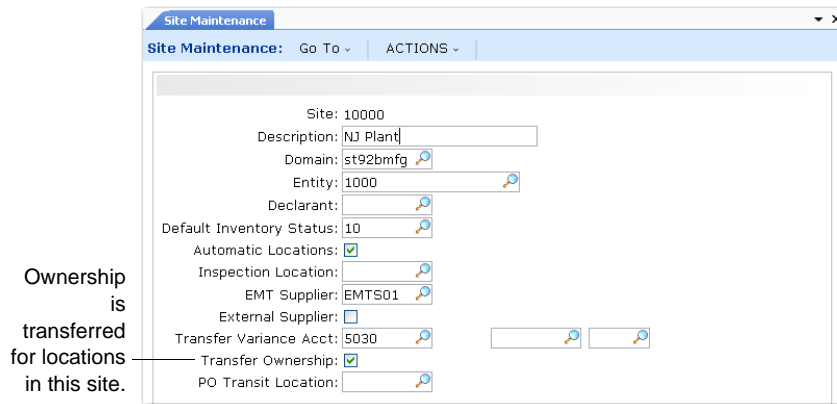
Site Maintenance

Site Maintenance: Go To ⌄ ACTIONS ⌄

Site: 10000
Description: NJ Plant
Domain: st92bmfg
Entity: 1000
Declarant:
Default Inventory Status: 10
Automatic Locations: ☑
Inspection Location:
EMT Supplier: EMTS01
External Supplier: ☐
Transfer Variance Acct: 5030
Transfer Ownership: ☑
PO Transit Location:

Ownership is transferred for locations in this site.